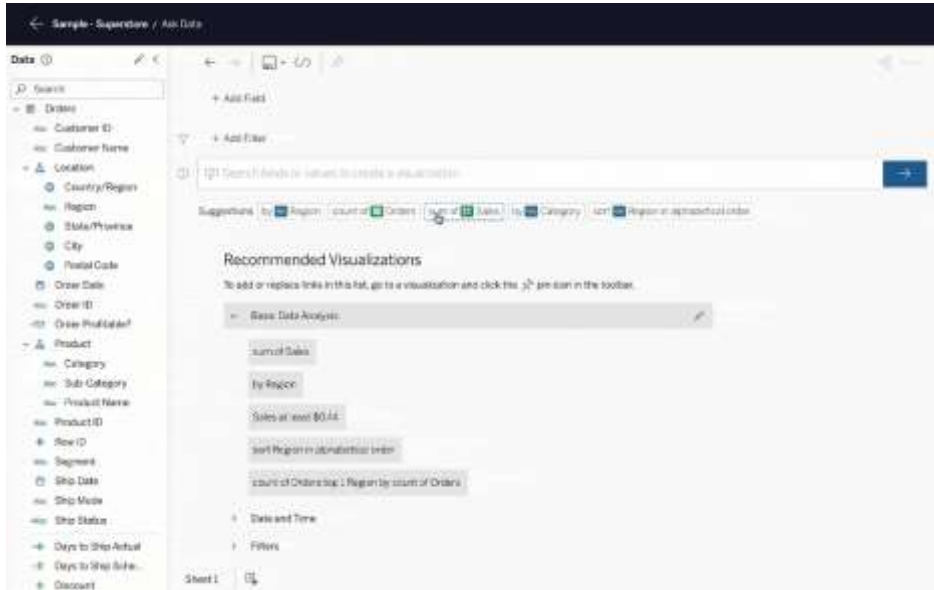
Sample - Superstore / Ask Data

Data

Search

Orders
Customer ID
Customer Name
Location
Country/Region
Region
State/Province
City
Postal Code
Order Date
Order ID
Order Profitable?
Product
Category
Sub-Category
Product Name
Product ID
Row ID
Segment
Ship Date
Ship Mode
Ship Status
Days to Ship Actual
Days to Ship Sche...
Discount

+ Add Field

+ Add Filter

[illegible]

Suggestions: by Region | count of Orders | sum of Sales | by Category | sort Region in alphabetical order

Recommended Visualizations

To add or replace links in this list, go to a visualization and click the pin icon in the toolbar.

Basic Data Analysis

sum of Sales

by Region

Sales at least $0.44

sort Region in alphabetical order

count of Orders top 1 Region by count of Orders

Date and Time

Filters

Sheet 1